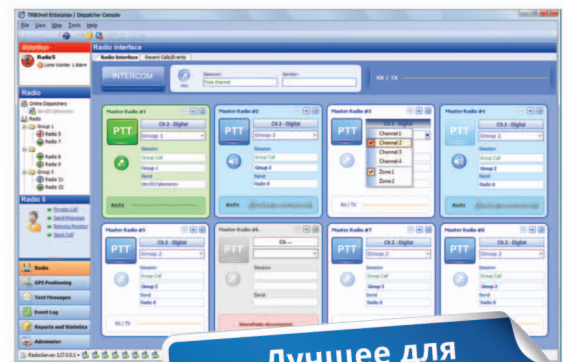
TRBOnet Enterprise / Dispatcher Console

File View Map Tools Help

Attention

Radio 5
Lone Worker 1 Alarm

Radio

Online Dispatchers
Radio
Group 1
Radio 5
Radio 7
Group 2
Radio 8
Radio 9
Group 3
Radio 11
Radio 12

Radio 5
Private Call
Send Message
Remote Monitor
Send Call

Radio
GPS Positioning
Text Messages
Event Log
Reports and Statistics
Administer

Radio Interface

Radio Interface | Recent Calls/Events

INTERCOM

Session:
Free channel
Sender:

RX / TX

Master Radio #1
PTT
Ch 2 - Digital
Group 1
Session
Group Call
Group 1
Send
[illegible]
RX/TX

Master Radio #2
PTT
Ch 2 - Digital
Group 2
Session
Group Call
Group 2
Send
Radio 8
RX/TX

Master Radio #3
PTT
Channel 1
Channel 2
Channel 3
Channel 4
Zone 1
Zone 2
RX / TX

Master Radio #4
PTT
Ch 2 - Digital
Group 2
Session
Group Call
Group 2
Send
Radio 8

Master Radio #5
PTT
Ch 2 - Digital
Group 2
Session
Group Call
Group 2
Send
Radio 8
RX / TX

Master Radio #6
PTT
Ch ---
Session
Send
MasterRadio disconnected

Master Radio #7
PTT
Ch 2 - Digital
Group 2
Session
Group Call
Group 2
Send
Radio 8

Master Radio #8
PTT
Ch 2 - Digital
Group 2
Session
Group Call
Group 2
Send
Radio 8

RadioServer: 127.0.0.1

Лучшее для